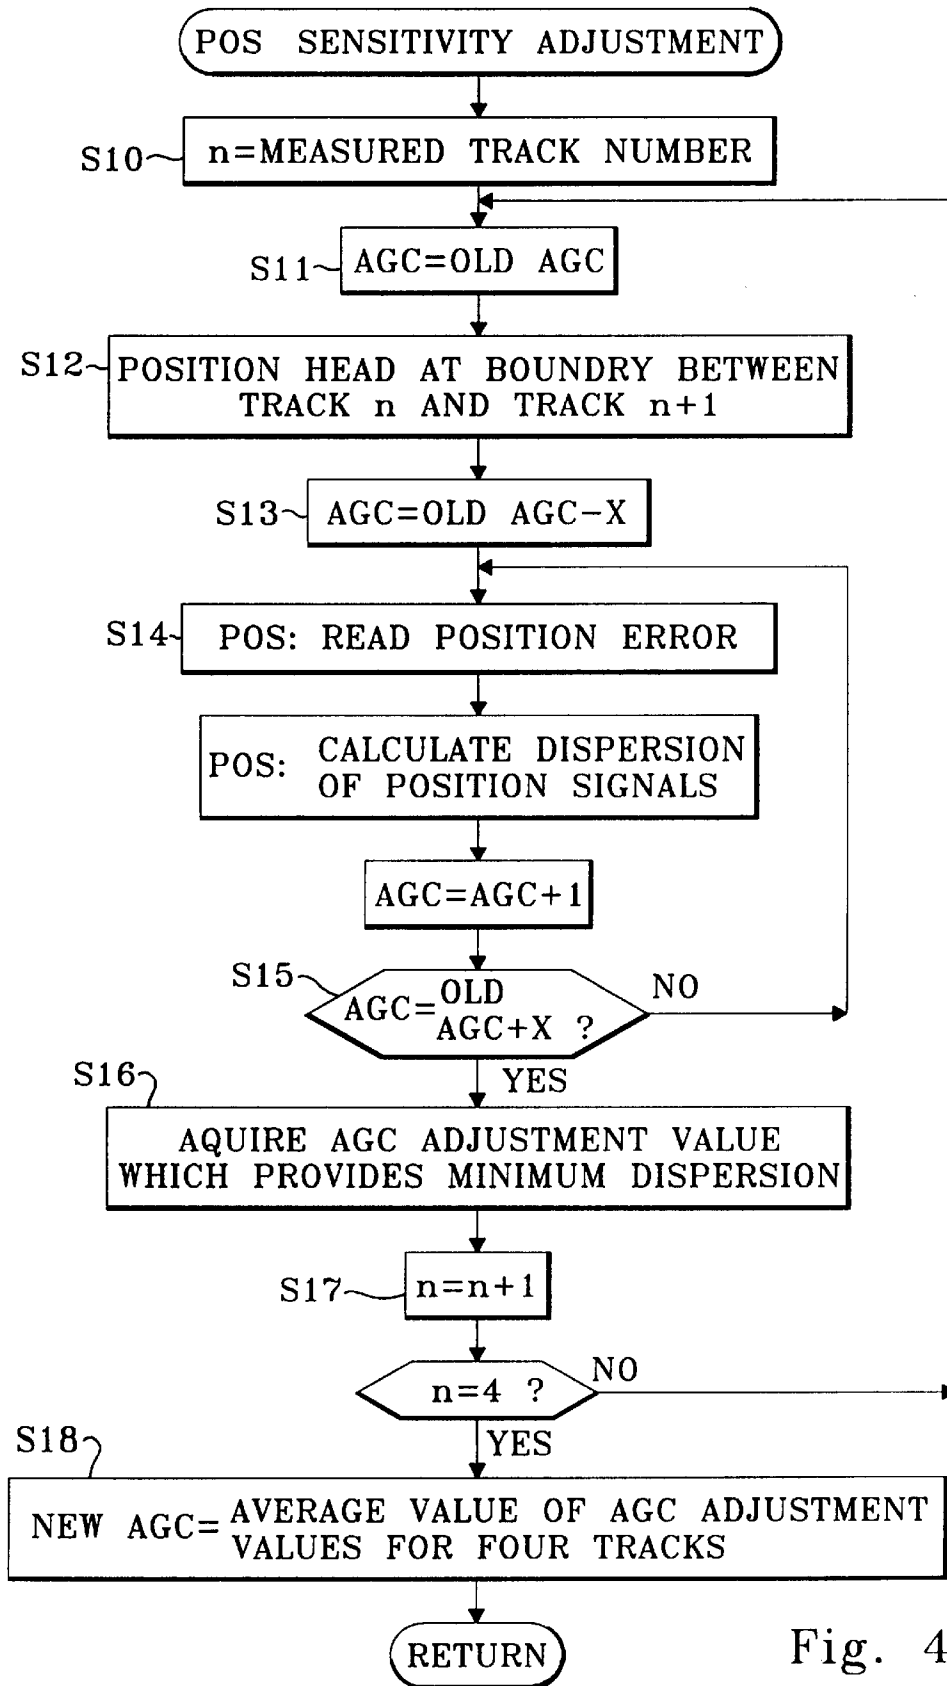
POS SENSITIVITY ADJUSTMENT

S10 n=MEASURED TRACK NUMBER

S11 AGC=OLD AGC

S12 POSITION HEAD AT BOUNDRY BETWEEN TRACK n AND TRACK n+1

S13 AGC=OLD AGC−X

S14 POS: READ POSITION ERROR

POS: CALCULATE DISPERSION OF POSITION SIGNALS

AGC=AGC+1

S15 AGC=OLD AGC+X ?

NO

YES

S16 AQUIRE AGC ADJUSTMENT VALUE WHICH PROVIDES MINIMUM DISPERSION

S17 n=n+1

n=4 ?

NO

YES

S18 NEW AGC= AVERAGE VALUE OF AGC ADJUSTMENT VALUES FOR FOUR TRACKS

RETURN

Fig. 4